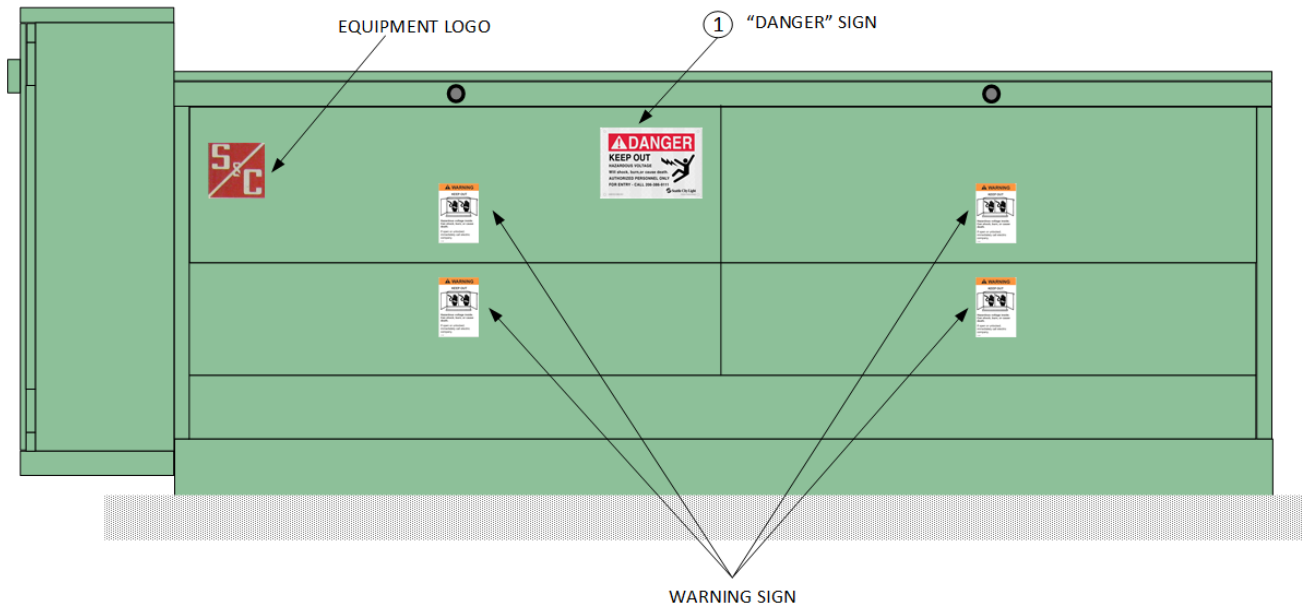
EQUIPMENT LOGO

1 "DANGER" SIGN

S&C

DANGER
KEEP OUT
HAZARDOUS VOLTAGE
Will shock, burn,or cause death.
AUTHORIZED PERSONNEL ONLY
FOR ENTRY - CALL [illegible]

WARNING
KEEP OUT

WARNING
KEEP OUT

WARNING
KEEP OUT

WARNING
KEEP OUT

WARNING SIGN